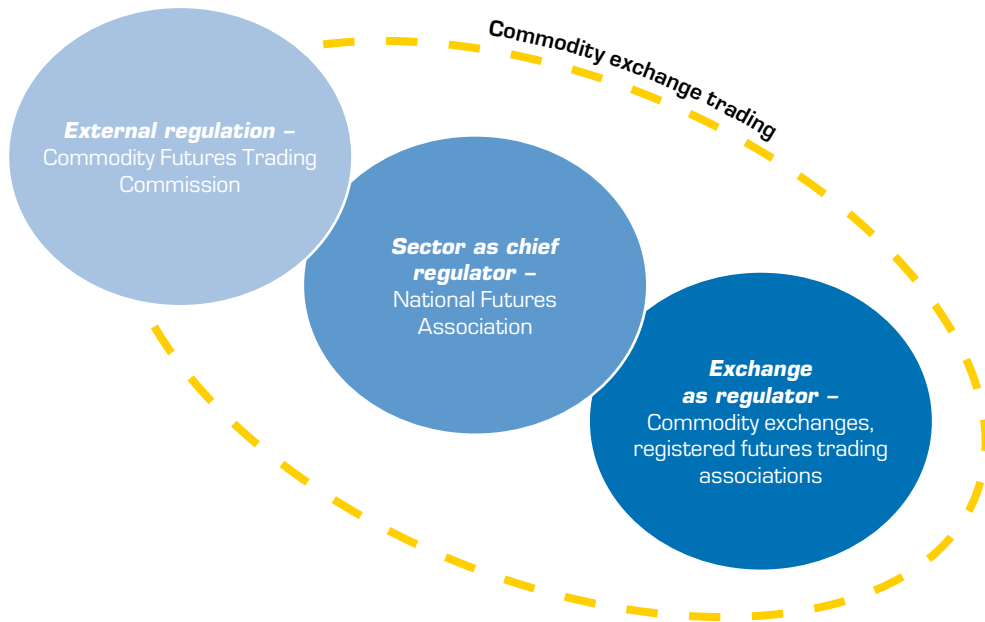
Commodity exchange trading

External regulation – Commodity Futures Trading Commission

Sector as chief regulator – National Futures Association

Exchange as regulator – Commodity exchanges, registered futures trading associations